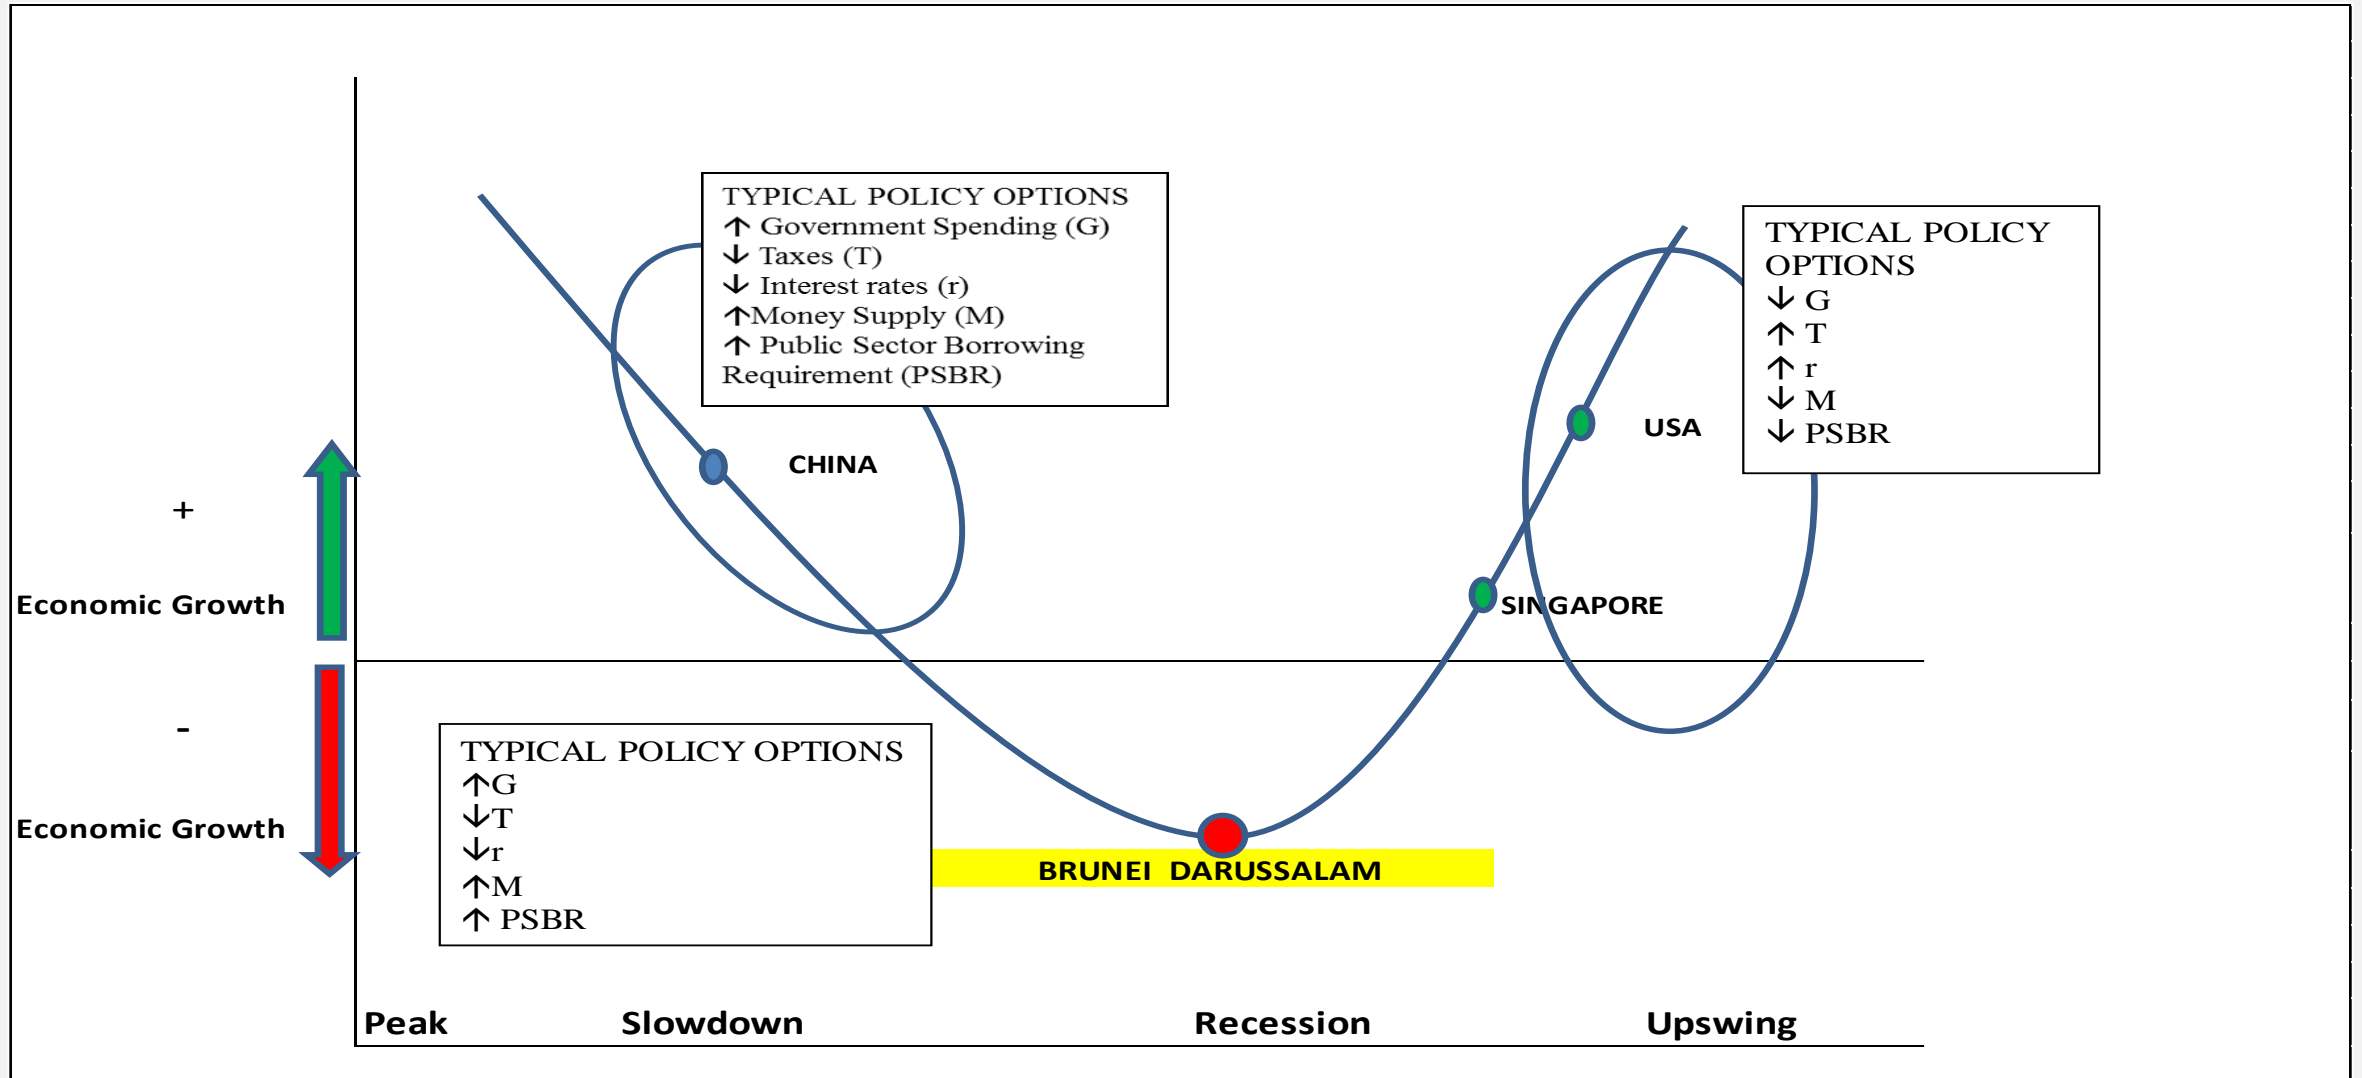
TYPICAL POLICY OPTIONS
↑ Government Spending (G)
↓ Taxes (T)
↓ Interest rates (r)
↑Money Supply (M)
↑ Public Sector Borrowing Requirement (PSBR)

TYPICAL POLICY OPTIONS
↓ G
↑ T
↑ r
↓ M
↓ PSBR

CHINA

USA

SINGAPORE

+

Economic Growth

-

Economic Growth

TYPICAL POLICY OPTIONS
↑G
↓T
↓r
↑M
↑ PSBR

BRUNEI DARUSSALAM

Peak Slowdown Recession Upswing